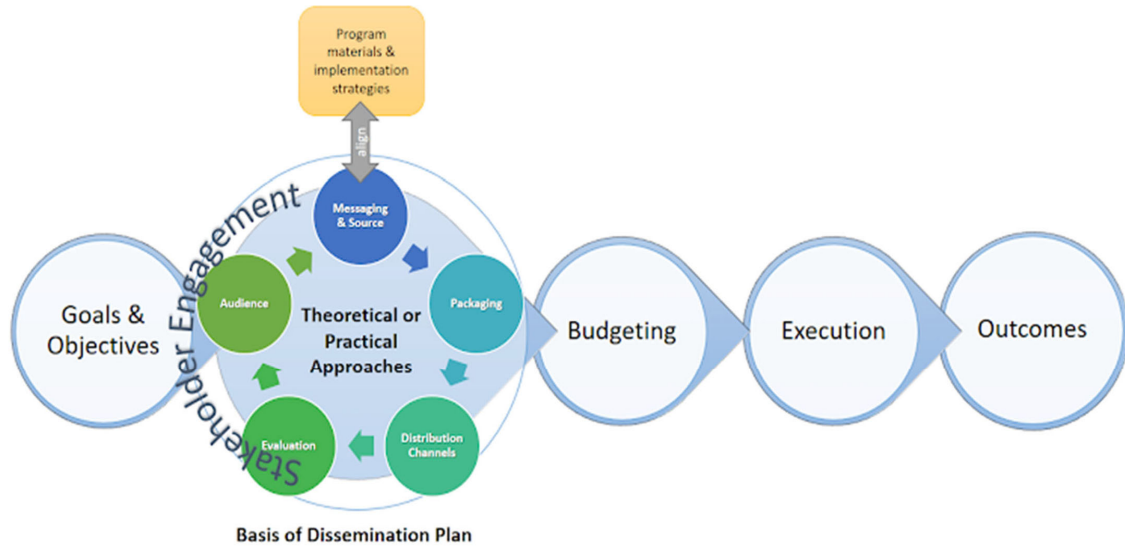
Program materials & implementation strategies

align

Stakeholder Engagement

Goals & Objectives

Messaging & Source

Packaging

Distribution Channels

Evaluation

Audience

Theoretical or Practical Approaches

Budgeting

Execution

Outcomes

Basis of Dissemination Plan